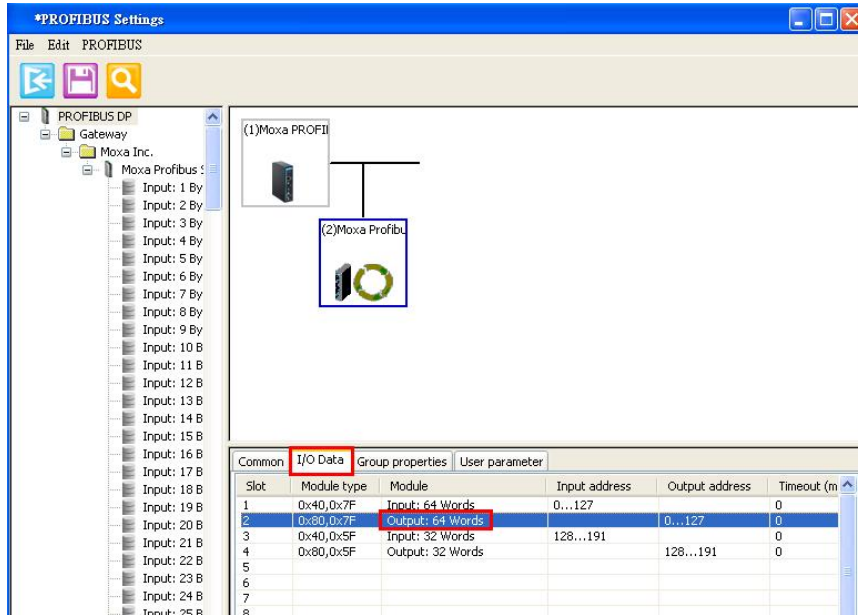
*PROFIBUS Settings

File Edit PROFIBUS

PROFIBUS DP
Gateway
Moxa Inc.
Moxa Profibus S
Input: 1 By
Input: 2 By
Input: 3 By
Input: 4 By
Input: 5 By
Input: 6 By
Input: 7 By
Input: 8 By
Input: 9 By
Input: 10 B
Input: 11 B
Input: 12 B
Input: 13 B
Input: 14 B
Input: 15 B
Input: 16 B
Input: 17 B
Input: 18 B
Input: 19 B
Input: 20 B
Input: 21 B
Input: 22 B
Input: 23 B
Input: 24 B
Input: 25 B

(1)Moxa PROFI

(2)Moxa Profibu

Common | I/O Data | Group properties | User parameter

| Slot | Module type | Module | Input address | Output address | Timeout (m |
|---|---|---|---|---|---|
| 1 | 0x40,0x7F | Input: 64 Words | 0…127 | | 0 |
| 2 | 0x80,0x7F | Output: 64 Words | | 0…127 | 0 |
| 3 | 0x40,0x5F | Input: 32 Words | 128…191 | | 0 |
| 4 | 0x80,0x5F | Output: 32 Words | | 128…191 | 0 |
| 5 | | | | | |
| 6 | | | | | |
| 7 | | | | | |
| 8 | | | | | |